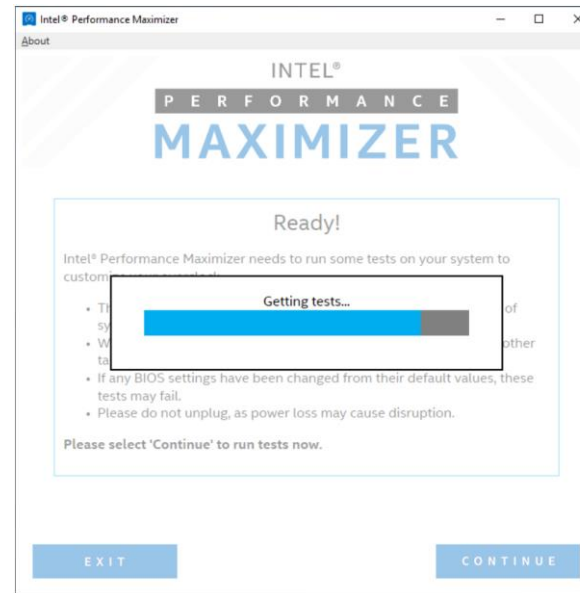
Intel® Performance Maximizer

About

INTEL®

PERFORMANCE

MAXIMIZER

Ready!

Intel® Performance Maximizer needs to run some tests on your system to custom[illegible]

• Th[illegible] of sy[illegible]

• W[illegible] other ta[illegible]

• If any BIOS settings have been changed from their default values, these tests may fail.

• Please do not unplug, as power loss may cause disruption.

Please select 'Continue' to run tests now.

Getting tests...

EXIT

CONTINUE